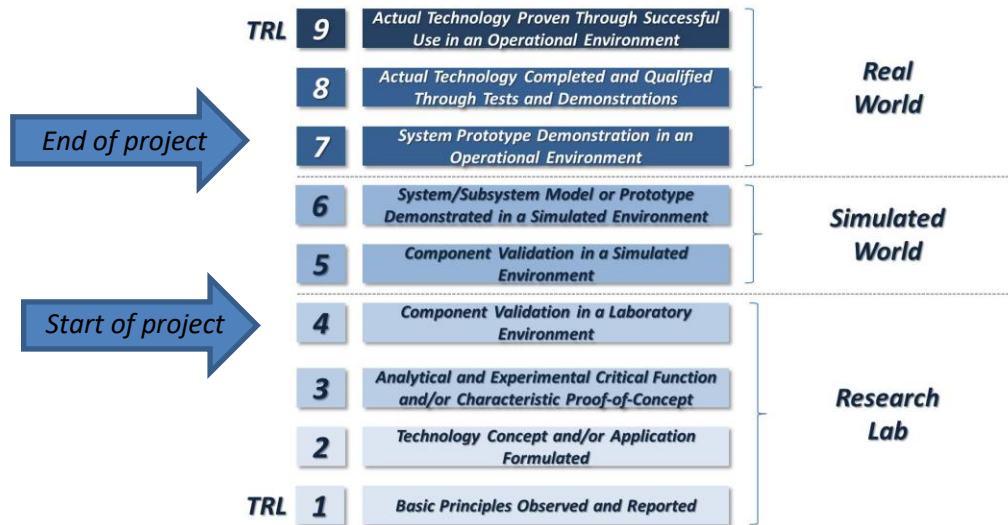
TRL 9 Actual Technology Proven Through Successful Use in an Operational Environment

8 Actual Technology Completed and Qualified Through Tests and Demonstrations

End of project

7 System Prototype Demonstration in an Operational Environment

Real World

6 System/Subsystem Model or Prototype Demonstrated in a Simulated Environment

5 Component Validation in a Simulated Environment

Simulated World

Start of project

4 Component Validation in a Laboratory Environment

3 Analytical and Experimental Critical Function and/or Characteristic Proof-of-Concept

2 Technology Concept and/or Application Formulated

TRL 1 Basic Principles Observed and Reported

Research Lab